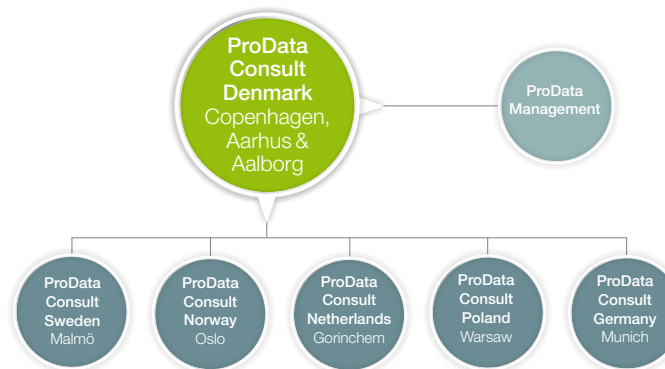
ProData Consult Denmark
Copenhagen, Aarhus & Aalborg

ProData Management

ProData Consult Sweden
Malmö

ProData Consult Norway
Oslo

ProData Consult Netherlands
Gorinchem

ProData Consult Poland
Warsaw

ProData Consult Germany
Munich